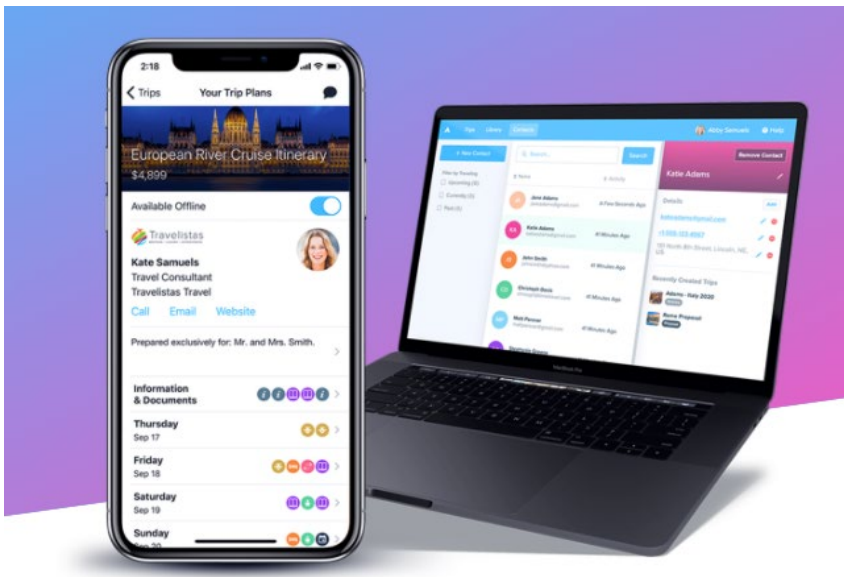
2:18

Trips

Your Trip Plans

European River Cruise Itinerary

$4,899

Available Offline

Travelistas

Kate Samuels

Travel Consultant

Travelistas Travel

Call Email Website

Prepared exclusively for: Mr. and Mrs. Smith.

Information & Documents

Thursday
Sep 17

Friday
Sep 18

Saturday
Sep 19

Sunday
Sep 20

Abby Samuels

Help

+ New Contact

Search

Search

Remove Contact

Katie Adams

Jane Adams

Katie Adams

John Smith

Christoph Beck

Matt Palmer

Details

Recently Created Trips

Adams - Italy 2020

Rome Proposal

MacBook Pro